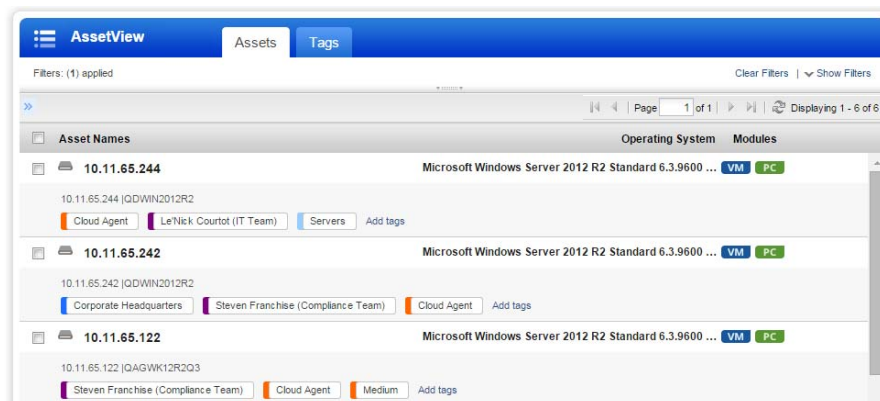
AssetView

Assets Tags

Filters: (1) applied

Clear Filters | Show Filters

Page 1 of 1

Displaying 1 - 6 of 6

| | Asset Names | Operating System | Modules |
|---|---|---|---|
| | 10.11.65.244 | Microsoft Windows Server 2012 R2 Standard 6.3.9600 ... | VM PC |

10.11.65.244 |QDWIN2012R2

Cloud Agent | Le'Nick Courtot (IT Team) | Servers | Add tags

10.11.65.242 — Microsoft Windows Server 2012 R2 Standard 6.3.9600 ... VM PC

10.11.65.242 |QDWIN2012R2

Corporate Headquarters | Steven Franchise (Compliance Team) | Cloud Agent | Add tags

10.11.65.122 — Microsoft Windows Server 2012 R2 Standard 6.3.9600 ... VM PC

10.11.65.122 |QAGWK12R2Q3

Steven Franchise (Compliance Team) | Cloud Agent | Medium | Add tags